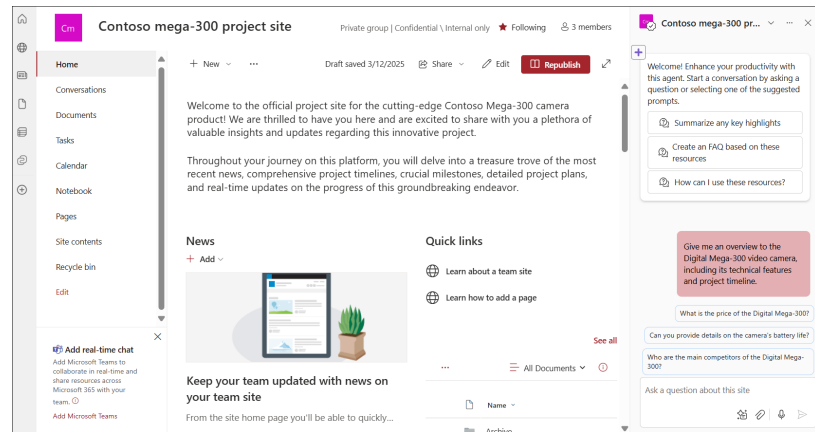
Cm

Contoso mega-300 project site

Private group | Confidential \ Internal only

Following

3 members

Home

Conversations

Documents

Tasks

Calendar

Notebook

Pages

Site contents

Recycle bin

Edit

+ New

Draft saved 3/12/2025

Share

Edit

Republish

Welcome to the official project site for the cutting-edge Contoso Mega-300 camera product! We are thrilled to have you here and are excited to share with you a plethora of valuable insights and updates regarding this innovative project.

Throughout your journey on this platform, you will delve into a treasure trove of the most recent news, comprehensive project timelines, crucial milestones, detailed project plans, and real-time updates on the progress of this groundbreaking endeavor.

News

+ Add

Keep your team updated with news on your team site

From the site home page you'll be able to quickly...

Quick links

Learn about a team site

Learn how to add a page

See all

All Documents

Name

Archive

Add real-time chat

Add Microsoft Teams to collaborate in real-time and share resources across Microsoft 365 with your team.

Add Microsoft Teams

Contoso mega-300 pr...

Welcome! Enhance your productivity with this agent. Start a conversation by asking a question or selecting one of the suggested prompts.

Summarize any key highlights

Create an FAQ based on these resources

How can I use these resources?

Give me an overview to the Digital Mega-300 video camera, including its technical features and project timeline.

What is the price of the Digital Mega-300?

Can you provide details on the camera's battery life?

Who are the main competitors of the Digital Mega-300?

Ask a question about this site